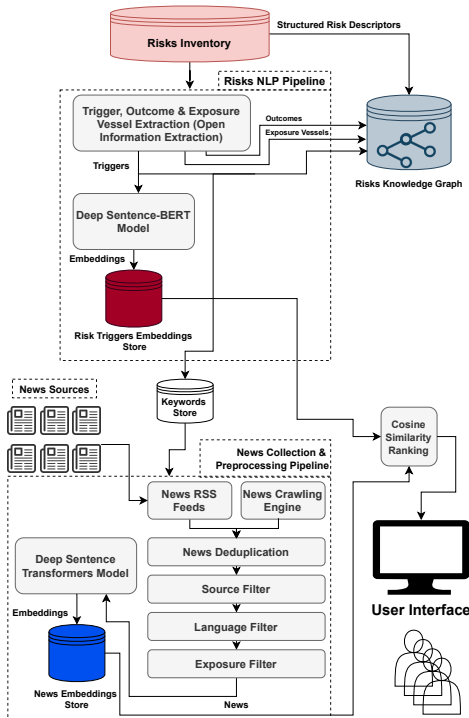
Structured Risk Descriptors

Risks Inventory

Risks NLP Pipeline

Trigger, Outcome & Exposure Vessel Extraction (Open Information Extraction)

Outcomes

Exposure Vessels

Risks Knowledge Graph

Triggers

Deep Sentence-BERT Model

Embeddings

Risk Triggers Embeddings Store

News Sources

Keywords Store

Cosine Similarity Ranking

News Collection & Preprocessing Pipeline

News RSS Feeds

News Crawling Engine

News Deduplication

Deep Sentence Transformers Model

Source Filter

Embeddings

Language Filter

Exposure Filter

News Embeddings Store

News

User Interface